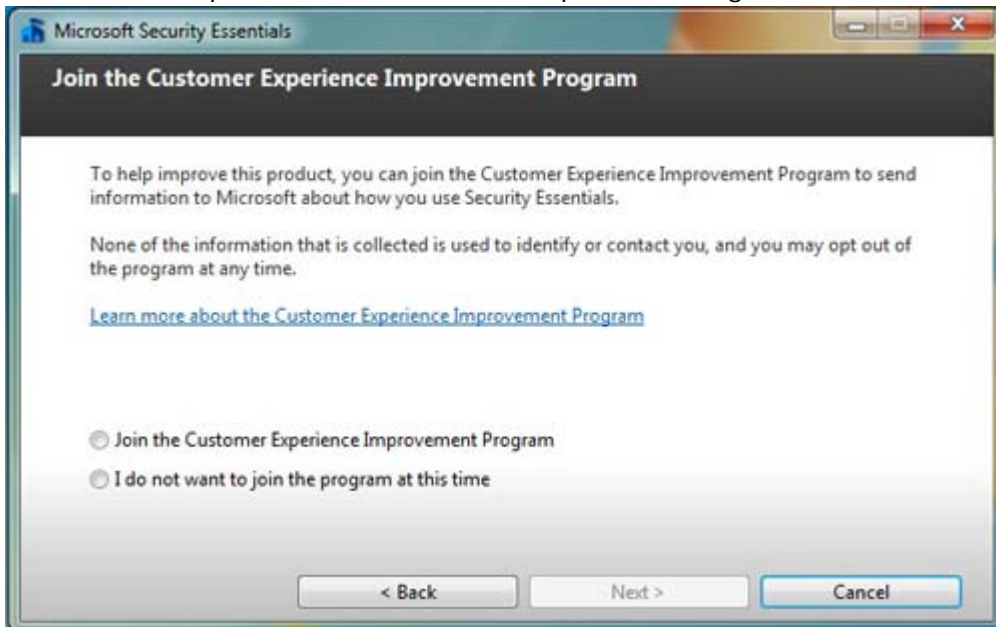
Microsoft Security Essentials

Join the Customer Experience Improvement Program

To help improve this product, you can join the Customer Experience Improvement Program to send information to Microsoft about how you use Security Essentials.

None of the information that is collected is used to identify or contact you, and you may opt out of the program at any time.

Learn more about the Customer Experience Improvement Program

Join the Customer Experience Improvement Program

I do not want to join the program at this time

< Back

Next >

Cancel